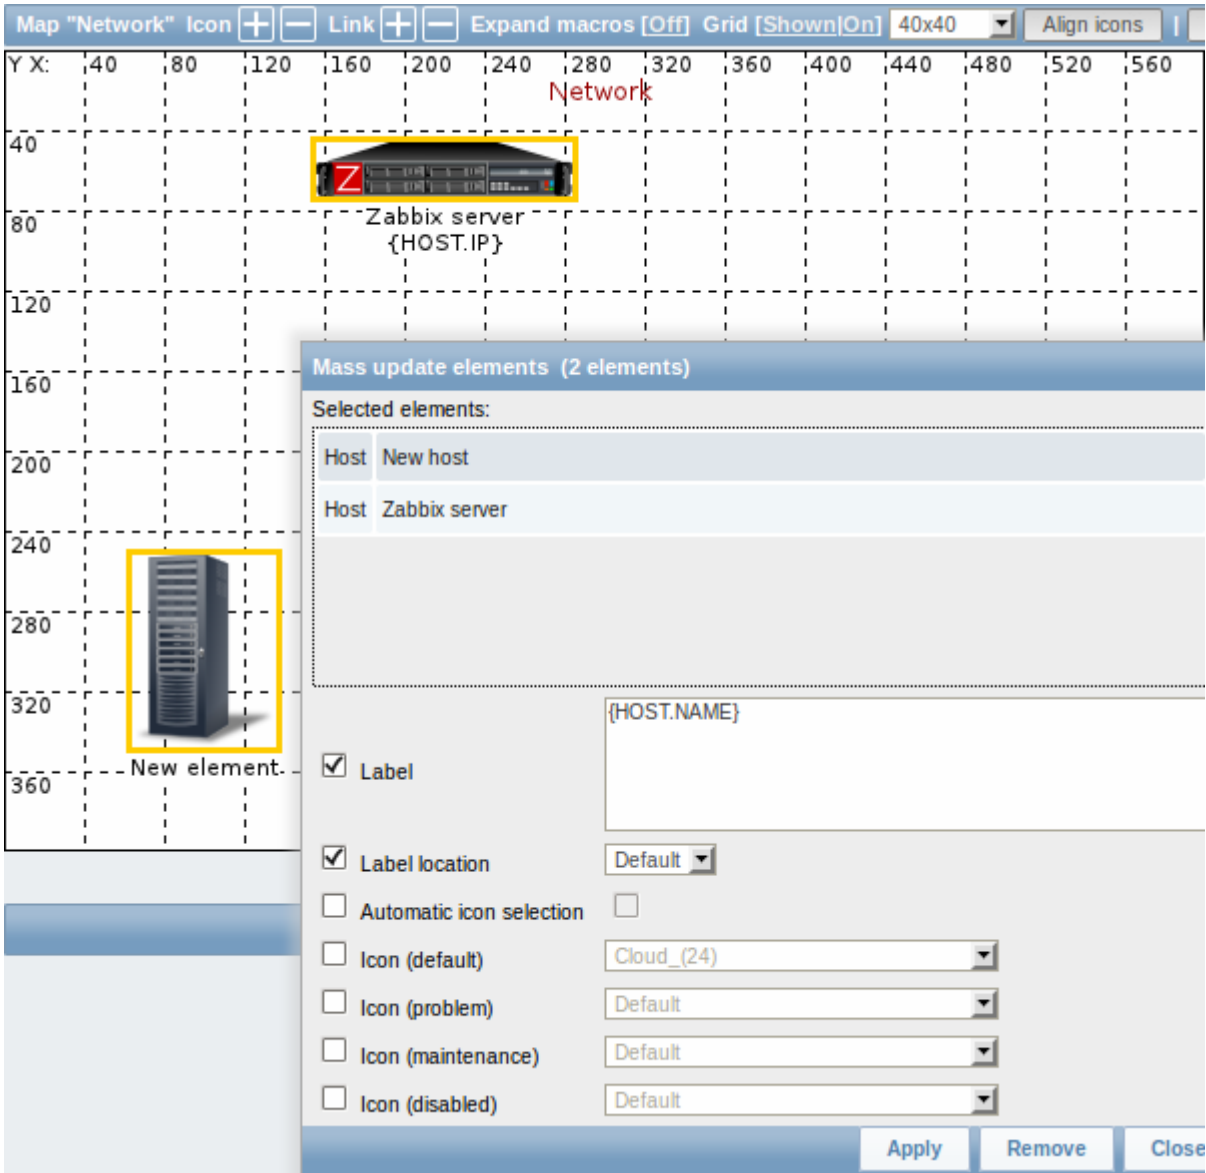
Map "Network" Icon + − Link + − Expand macros [Off] Grid [Shown|On] 40x40 Align icons |

Y X: 40 80 120 160 200 240 280 320 360 400 440 480 520 560

Network

40

80

120

160

200

240

280

320

360

Zabbix server
{HOST.IP}

New element

Mass update elements (2 elements)

Selected elements:

| Host | New host |
|---|---|
| Host | Zabbix server |

Label {HOST.NAME}

Label location Default

Automatic icon selection

Icon (default) Cloud_(24)

Icon (problem) Default

Icon (maintenance) Default

Icon (disabled) Default

Apply Remove Close